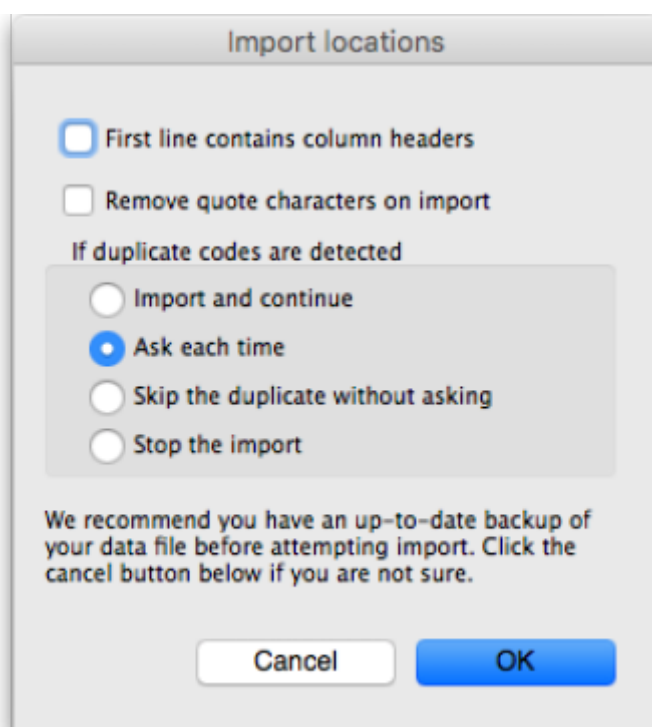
Import locations

First line contains column headers

Remove quote characters on import

If duplicate codes are detected

Import and continue

Ask each time

Skip the duplicate without asking

Stop the import

We recommend you have an up-to-date backup of your data file before attempting import. Click the cancel button below if you are not sure.

Cancel

OK